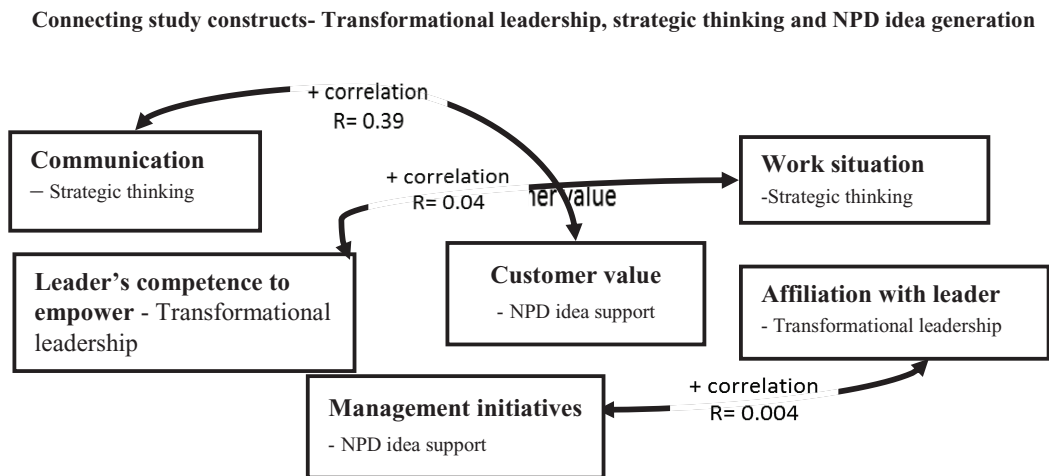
**Connecting study constructs- Transformational leadership, strategic thinking and NPD idea generation**

+ correlation
R= 0.39

**Communication**
– Strategic thinking

+ correlation
R= 0.04

ner value

**Work situation**
-Strategic thinking

**Leader's competence to empower** - Transformational leadership

**Customer value**
- NPD idea support

**Affiliation with leader**
- Transformational leadership

+ correlation
R= 0.004

**Management initiatives**
- NPD idea support